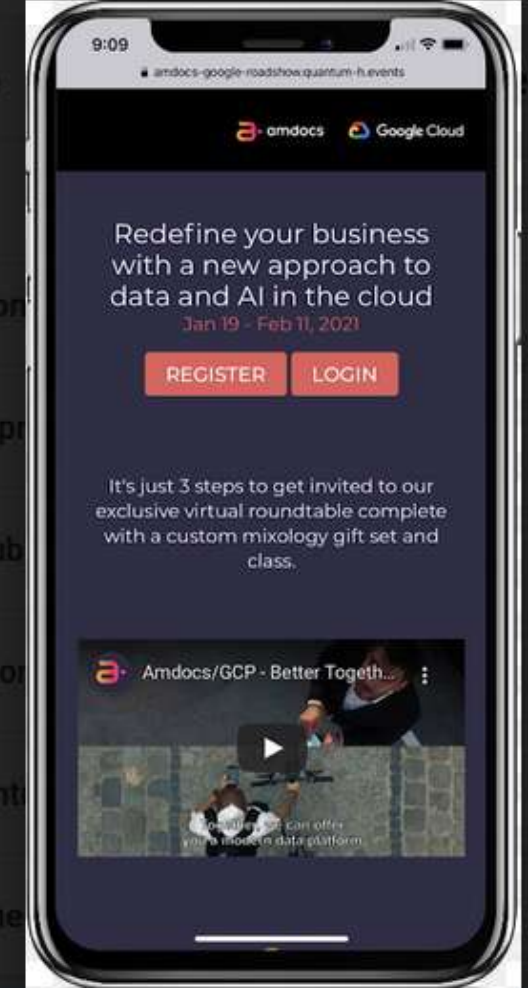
9:09

amdocs-google-roadshow.quantum-h.events

amdocs

Google Cloud

Redefine your business with a new approach to data and AI in the cloud

Jan 19 - Feb 11, 2021

REGISTER

LOGIN

It's just 3 steps to get invited to our exclusive virtual roundtable complete with a custom mixology gift set and class.

Amdocs/GCP - Better Togeth...

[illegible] can offer you a modern data platform.